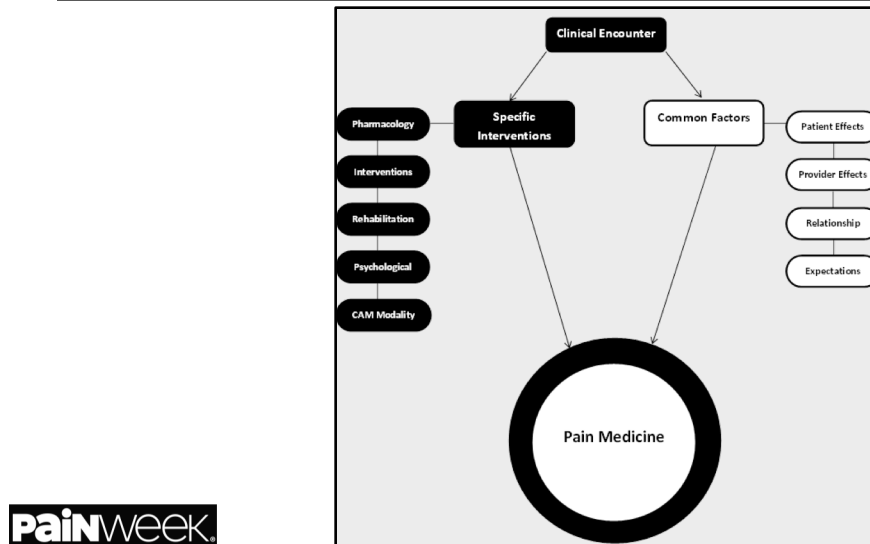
Clinical Encounter

Specific Interventions

Common Factors

Pharmacology

Interventions

Rehabilitation

Psychological

CAM Modality

Patient Effects

Provider Effects

Relationship

Expectations

Pain Medicine

PAINWeek.